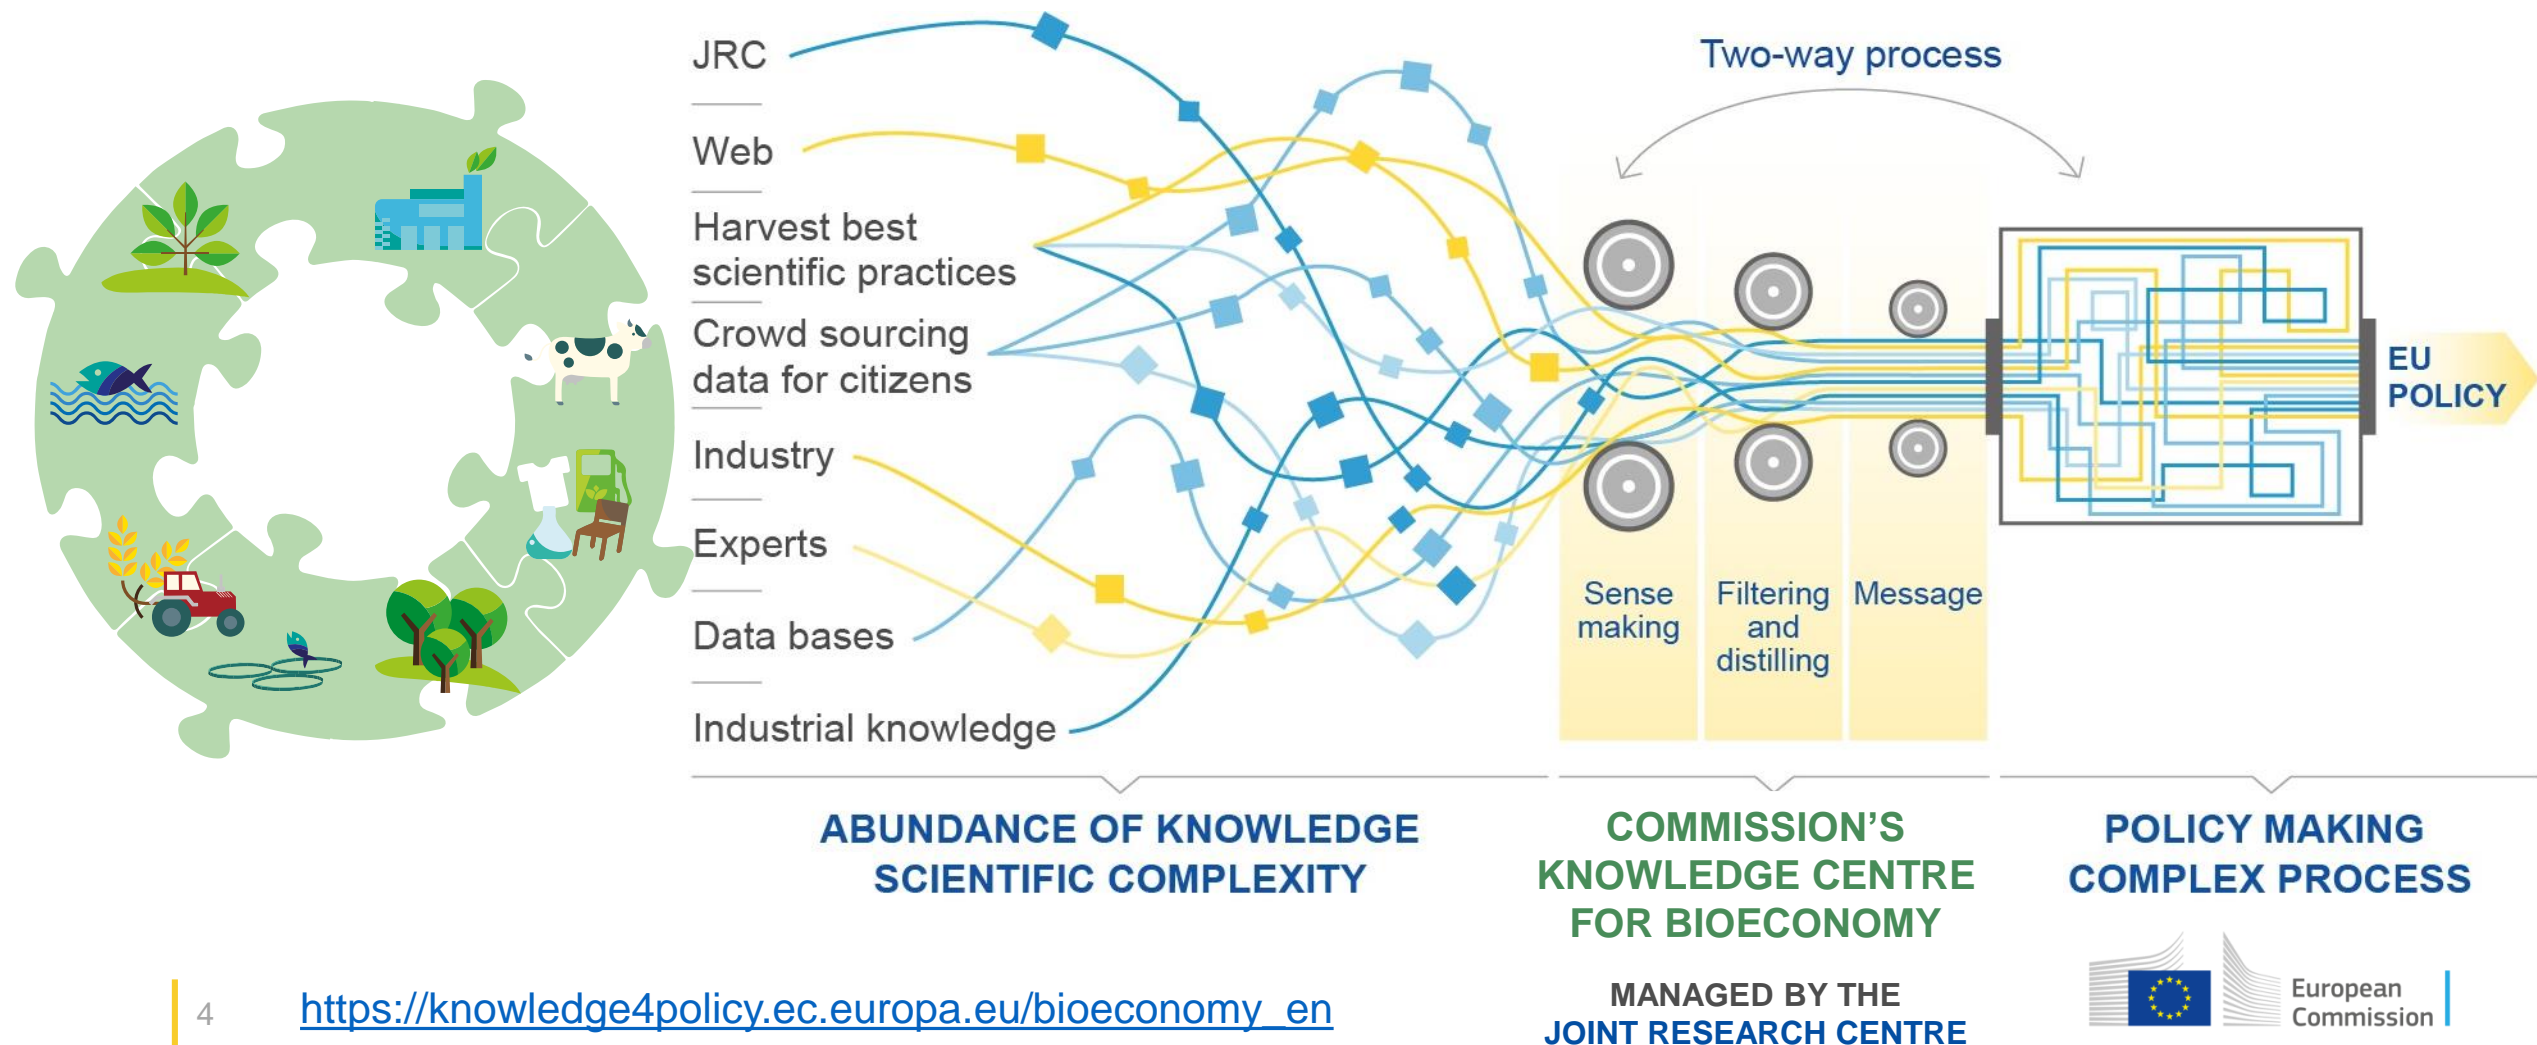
JRC

Web

Harvest best scientific practices

Crowd sourcing data for citizens

Industry

Experts

Data bases

Industrial knowledge

Two-way process

Sense making

Filtering and distilling

Message

EU POLICY

ABUNDANCE OF KNOWLEDGE
SCIENTIFIC COMPLEXITY

COMMISSION'S KNOWLEDGE CENTRE FOR BIOECONOMY

MANAGED BY THE JOINT RESEARCH CENTRE

POLICY MAKING
COMPLEX PROCESS

European Commission

4

https://knowledge4policy.ec.europa.eu/bioeconomy_en